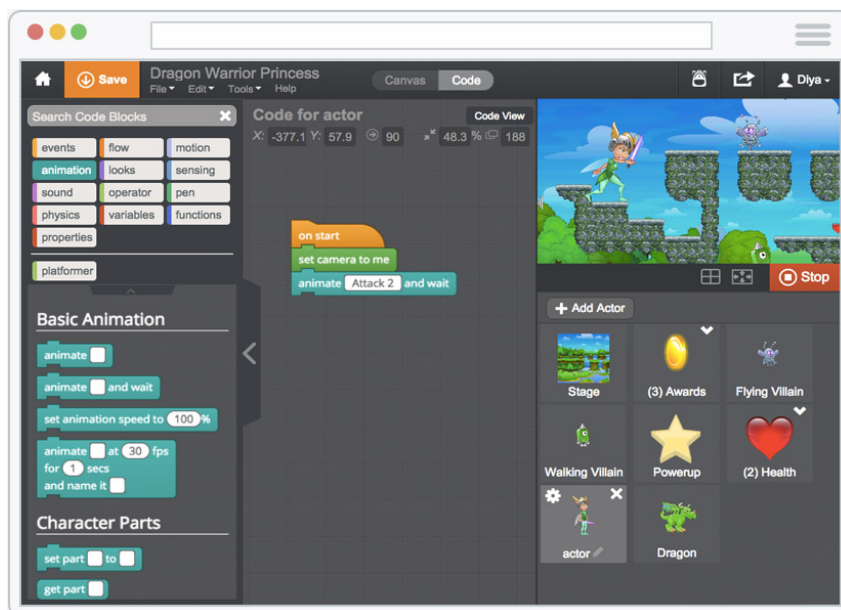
Save
Dragon Warrior Princess
File Edit Tools Help
Canvas Code
Diya

Search Code Blocks
events flow motion
animation looks sensing
sound operator pen
physics variables functions
properties
platformer

Basic Animation
animate
animate and wait
set animation speed to 100 %
animate at 30 fps for 1 secs and name it

Character Parts
set part to
get part

Code for actor
Code View
X: -377.1 Y: 57.9 90 48.3 % 188

on start
set camera to me
animate Attack 2 and wait

Stop
Add Actor
Stage
(3) Awards
Flying Villain
Walking Villain
Powerup
(2) Health
actor
Dragon